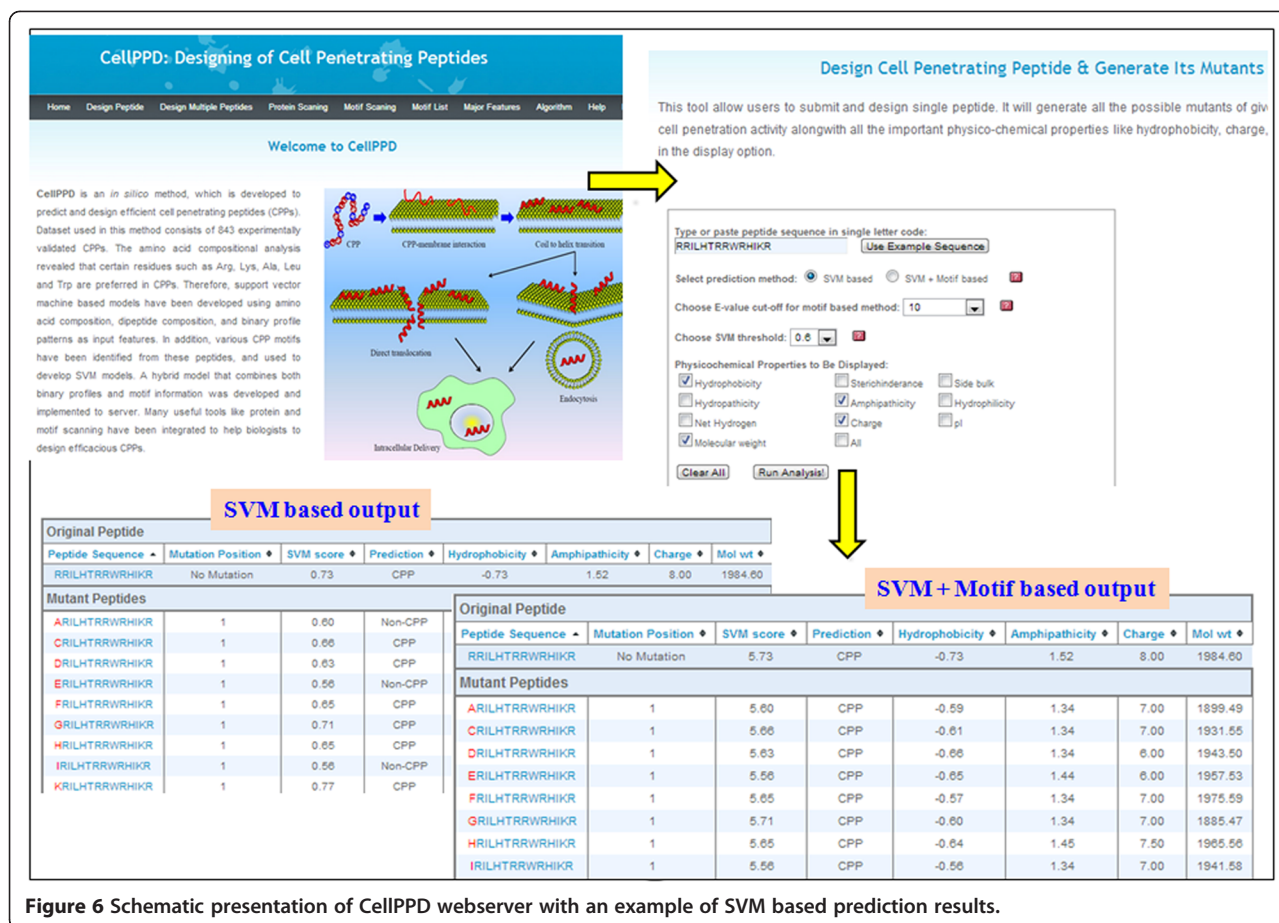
CellPPD: Designing of Cell Penetrating Peptides

Home Design Peptide Design Multiple Peptides Protein Scaning Motif Scaning Motif List Major Features Algorithm Help

Welcome to CellPPD

CellPPD is an in silico method, which is developed to predict and design efficient cell penetrating peptides (CPPs). Dataset used in this method consists of 843 experimentally validated CPPs. The amino acid compositional analysis revealed that certain residues such as Arg, Lys, Ala, Leu and Trp are preferred in CPPs. Therefore, support vector machine based models have been developed using amino acid composition, dipeptide composition, and binary profile patterns as input features. In addition, various CPP motifs have been identified from these peptides, and used to develop SVM models. A hybrid model that combines both binary profiles and motif information was developed and implemented to server. Many useful tools like protein and motif scanning have been integrated to help biologists to design efficacious CPPs.

CPP CPP-membrane interaction Coil to helix transition Direct translocation Endocytosis Intracellular Delivery

Design Cell Penetrating Peptide & Generate Its Mutants

This tool allow users to submit and design single peptide. It will generate all the possible mutants of giv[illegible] cell penetration activity alongwith all the important physico-chemical properties like hydrophobicity, charge, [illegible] in the display option.

Type or paste peptide sequence in single letter code:
RRILHTRRWRHIKR Use Example Sequence

Select prediction method: SVM based SVM + Motif based

Choose E-value cut-off for motif based method: 10

Choose SVM threshold: 0.6

Physicochemical Properties to Be Displayed:
Hydrophobicity Sterichinderance Side bulk
Hydropathicity Amphipathicity Hydrophilicity
Net Hydrogen Charge pI
Molecular weight All

Clear All Run Analysis!

SVM based output

Original Peptide

| Peptide Sequence | Mutation Position | SVM score | Prediction | Hydrophobicity | Amphipathicity | Charge | Mol wt |
|---|---|---|---|---|---|---|---|
| RRILHTRRWRHIKR | No Mutation | 0.73 | CPP | -0.73 | 1.52 | 8.00 | 1984.60 |

Mutant Peptides

| | | | |
|---|---|---|---|
| ARILHTRRWRHIKR | 1 | 0.60 | Non-CPP |
| CRILHTRRWRHIKR | 1 | 0.66 | CPP |
| DRILHTRRWRHIKR | 1 | 0.63 | CPP |
| ERILHTRRWRHIKR | 1 | 0.56 | Non-CPP |
| FRILHTRRWRHIKR | 1 | 0.65 | CPP |
| GRILHTRRWRHIKR | 1 | 0.71 | CPP |
| HRILHTRRWRHIKR | 1 | 0.65 | CPP |
| IRILHTRRWRHIKR | 1 | 0.56 | Non-CPP |
| KRILHTRRWRHIKR | 1 | 0.77 | CPP |

SVM + Motif based output

Original Peptide

| Peptide Sequence | Mutation Position | SVM score | Prediction | Hydrophobicity | Amphipathicity | Charge | Mol wt |
|---|---|---|---|---|---|---|---|
| RRILHTRRWRHIKR | No Mutation | 5.73 | CPP | -0.73 | 1.52 | 8.00 | 1984.60 |

Mutant Peptides

| | | | | | | | |
|---|---|---|---|---|---|---|---|
| ARILHTRRWRHIKR | 1 | 5.60 | CPP | -0.59 | 1.34 | 7.00 | 1899.49 |
| CRILHTRRWRHIKR | 1 | 5.66 | CPP | -0.61 | 1.34 | 7.00 | 1931.55 |
| DRILHTRRWRHIKR | 1 | 5.63 | CPP | -0.66 | 1.34 | 6.00 | 1943.50 |
| ERILHTRRWRHIKR | 1 | 5.56 | CPP | -0.65 | 1.44 | 6.00 | 1957.53 |
| FRILHTRRWRHIKR | 1 | 5.65 | CPP | -0.57 | 1.34 | 7.00 | 1975.59 |
| GRILHTRRWRHIKR | 1 | 5.71 | CPP | -0.60 | 1.34 | 7.00 | 1885.47 |
| HRILHTRRWRHIKR | 1 | 5.65 | CPP | -0.64 | 1.45 | 7.50 | 1965.56 |
| IRILHTRRWRHIKR | 1 | 5.56 | CPP | -0.56 | 1.34 | 7.00 | 1941.58 |

Figure 6 Schematic presentation of CellPPD webserver with an example of SVM based prediction results.